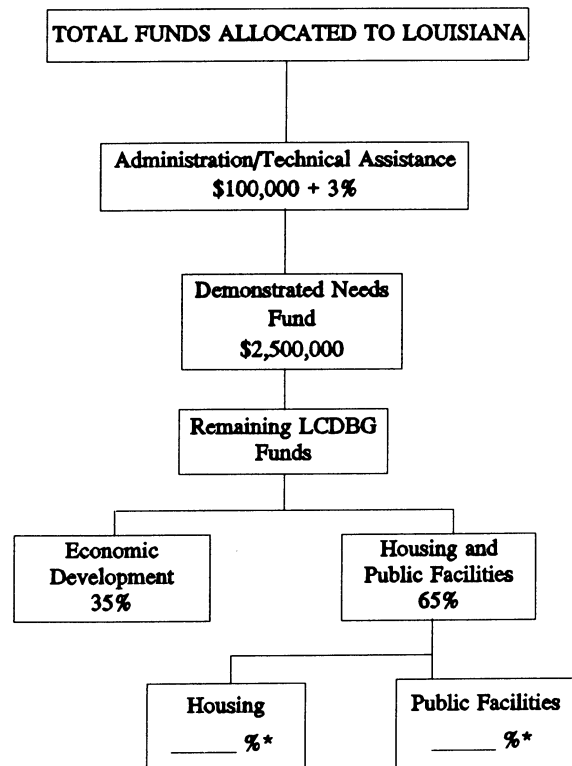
TOTAL FUNDS ALLOCATED TO LOUISIANA

Administration/Technical Assistance
\$100,000 + 3%

Demonstrated Needs Fund
\$2,500,000

Remaining LCDBG Funds

Economic Development
35%

Housing and Public Facilities
65%

Housing
______ %*

Public Facilities
______ %*